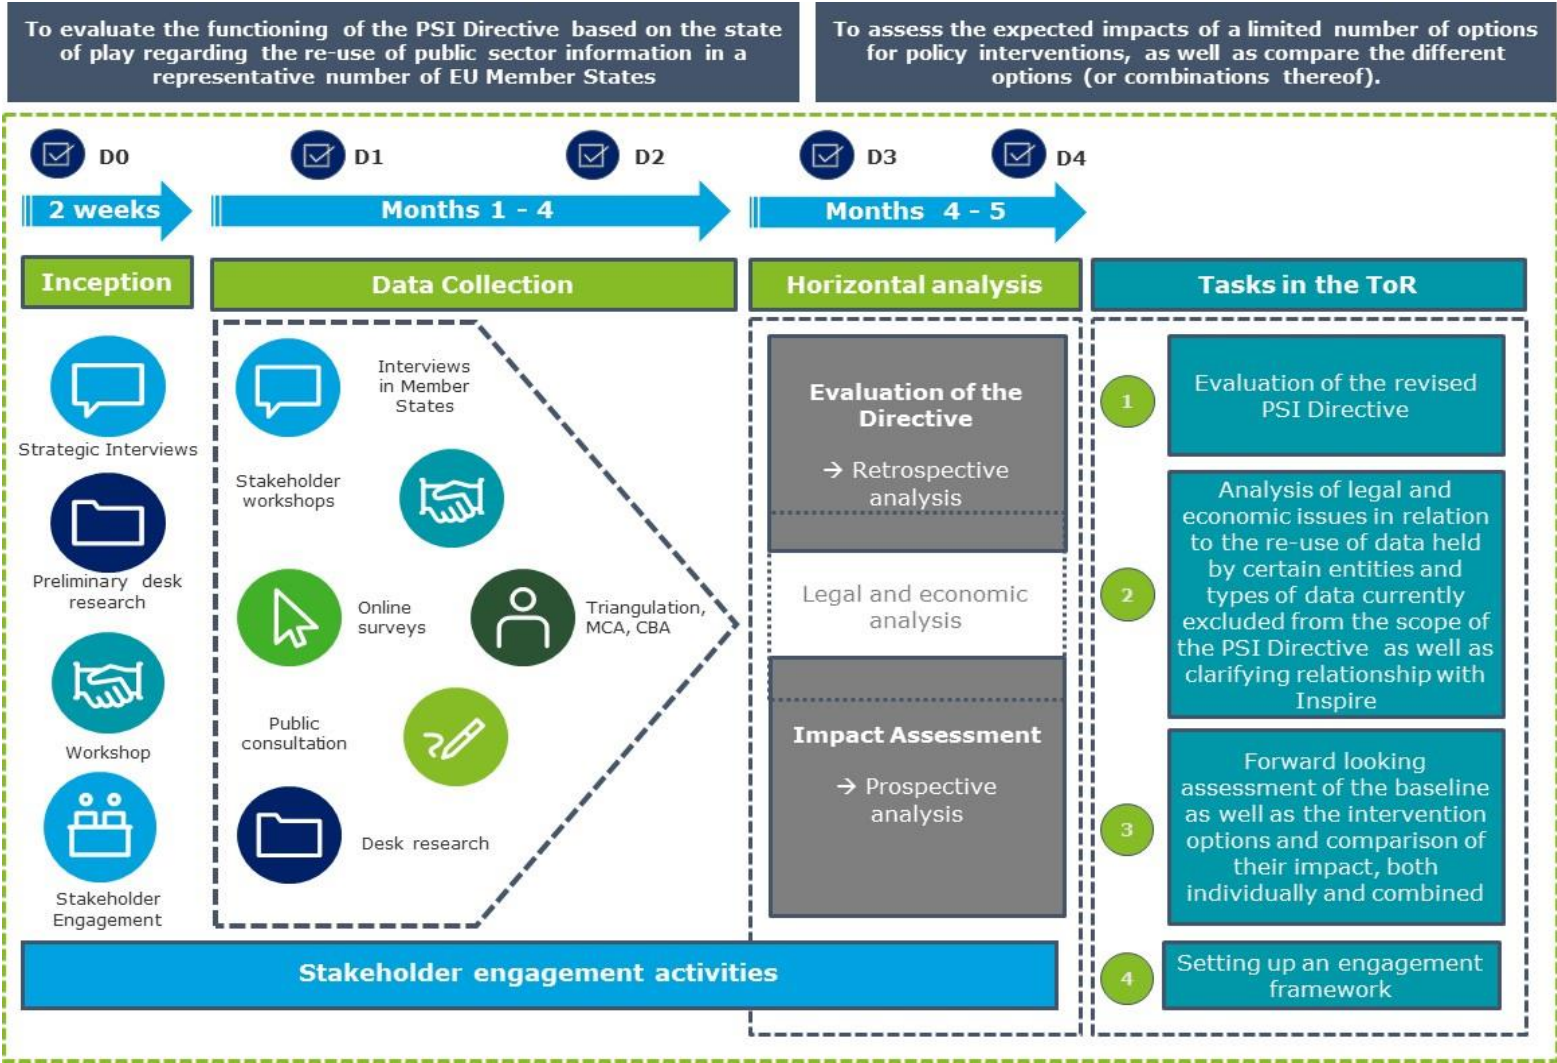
To evaluate the functioning of the PSI Directive based on the state of play regarding the re-use of public sector information in a representative number of EU Member States

To assess the expected impacts of a limited number of options for policy interventions, as well as compare the different options (or combinations thereof).

D0

D1

D2

D3

D4

2 weeks

Months 1 - 4

Months 4 - 5

Inception

Data Collection

Horizontal analysis

Tasks in the ToR

Strategic Interviews

Preliminary desk research

Workshop

Stakeholder Engagement

Interviews in Member States

Stakeholder workshops

Online surveys

Triangulation, MCA, CBA

Public consultation

Desk research

Evaluation of the Directive

→ Retrospective analysis

Legal and economic analysis

Impact Assessment

→ Prospective analysis

1

Evaluation of the revised PSI Directive

2

Analysis of legal and economic issues in relation to the re-use of data held by certain entities and types of data currently excluded from the scope of the PSI Directive as well as clarifying relationship with Inspire

3

Forward looking assessment of the baseline as well as the intervention options and comparison of their impact, both individually and combined

4

Setting up an engagement framework

Stakeholder engagement activities